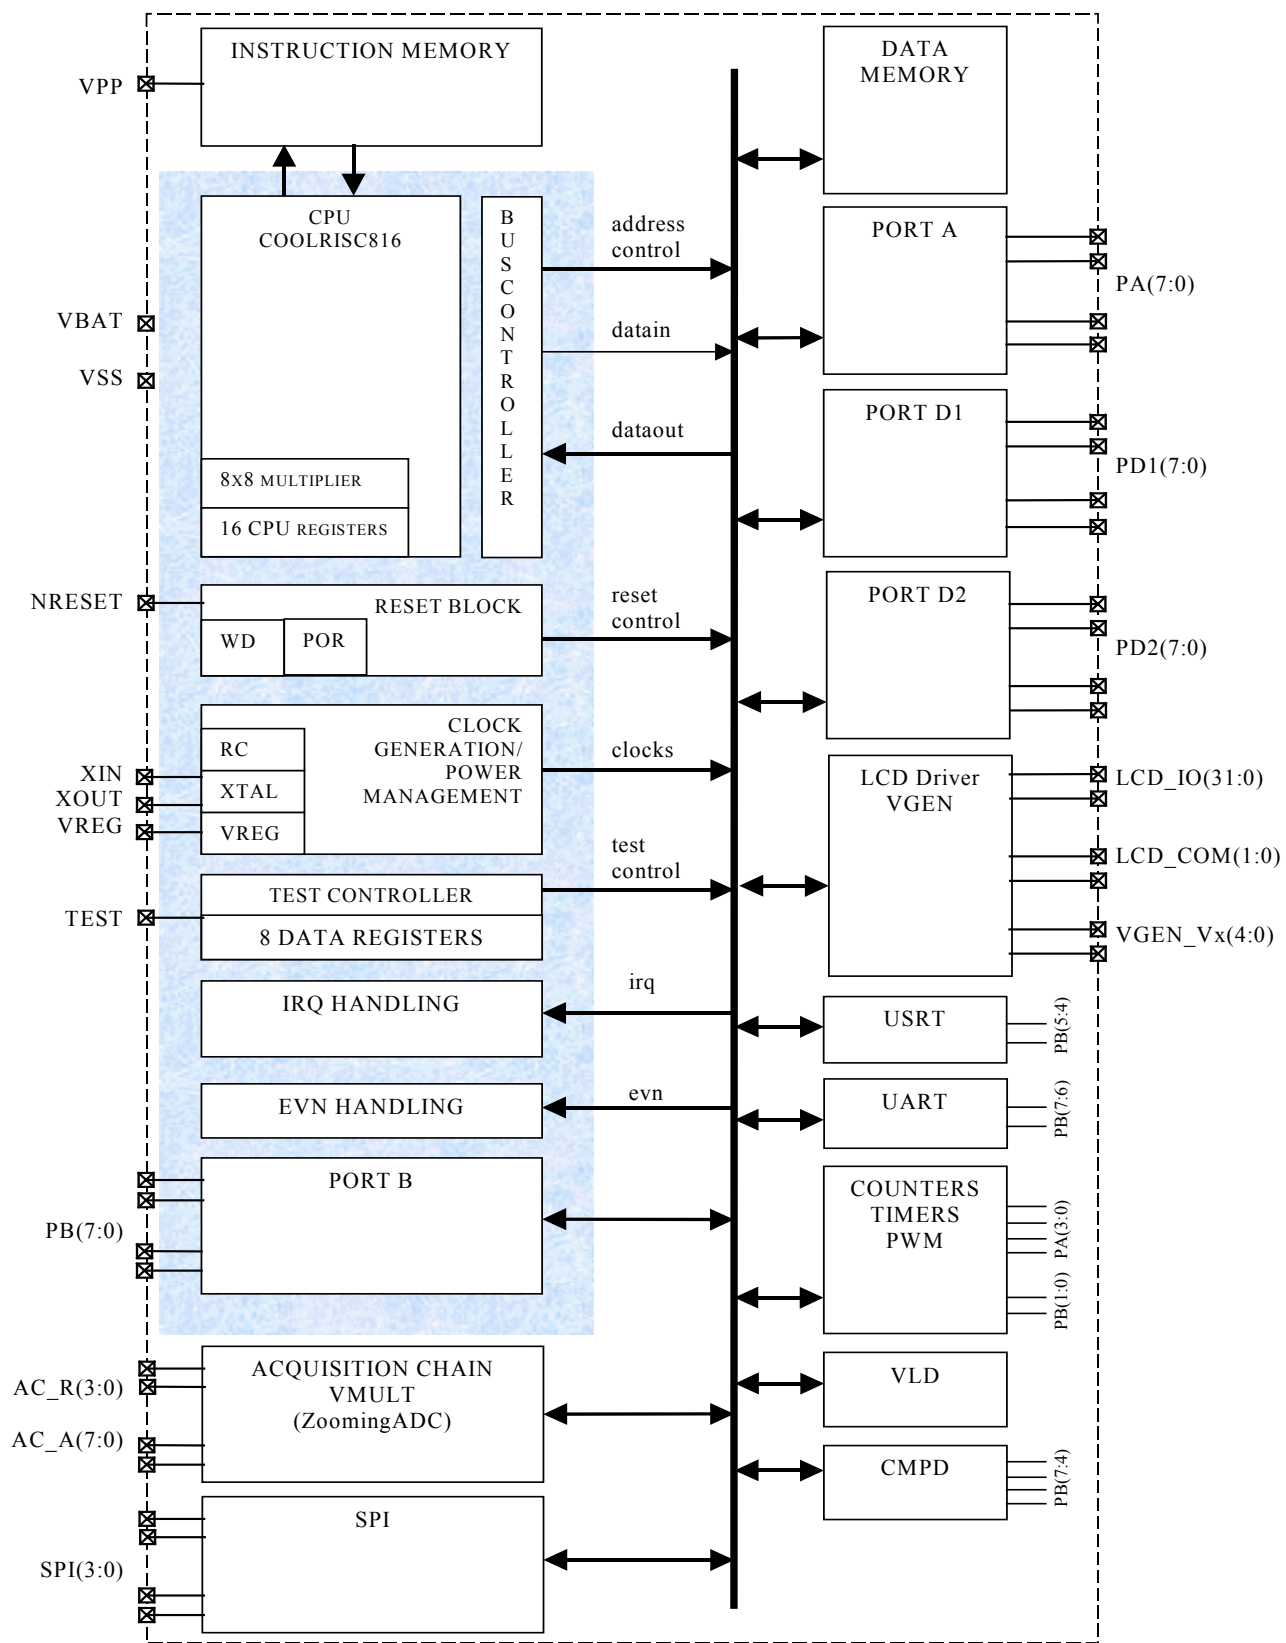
VPP

INSTRUCTION MEMORY

DATA MEMORY

CPU COOLRISC816

BUS CONTROLLER

address control

PORT A

PA(7:0)

VBAT

VSS

datain

dataout

PORT D1

PD1(7:0)

8x8 MULTIPLIER

16 CPU REGISTERS

NRESET

RESET BLOCK

WD

POR

reset control

PORT D2

PD2(7:0)

CLOCK GENERATION/ POWER MANAGEMENT

RC

XTAL

VREG

clocks

XIN

XOUT

VREG

LCD Driver VGEN

LCD_IO(31:0)

LCD_COM(1:0)

VGEN_Vx(4:0)

test control

TEST

TEST CONTROLLER

8 DATA REGISTERS

IRQ HANDLING

irq

USRT

PB(5:4)

EVN HANDLING

evn

UART

PB(7:6)

PORT B

PB(7:0)

COUNTERS TIMERS PWM

PA(3:0)

PB(1:0)

AC_R(3:0)

AC_A(7:0)

ACQUISITION CHAIN VMULT (ZoomingADC)

VLD

CMPD

PB(7:4)

SPI

SPI(3:0)